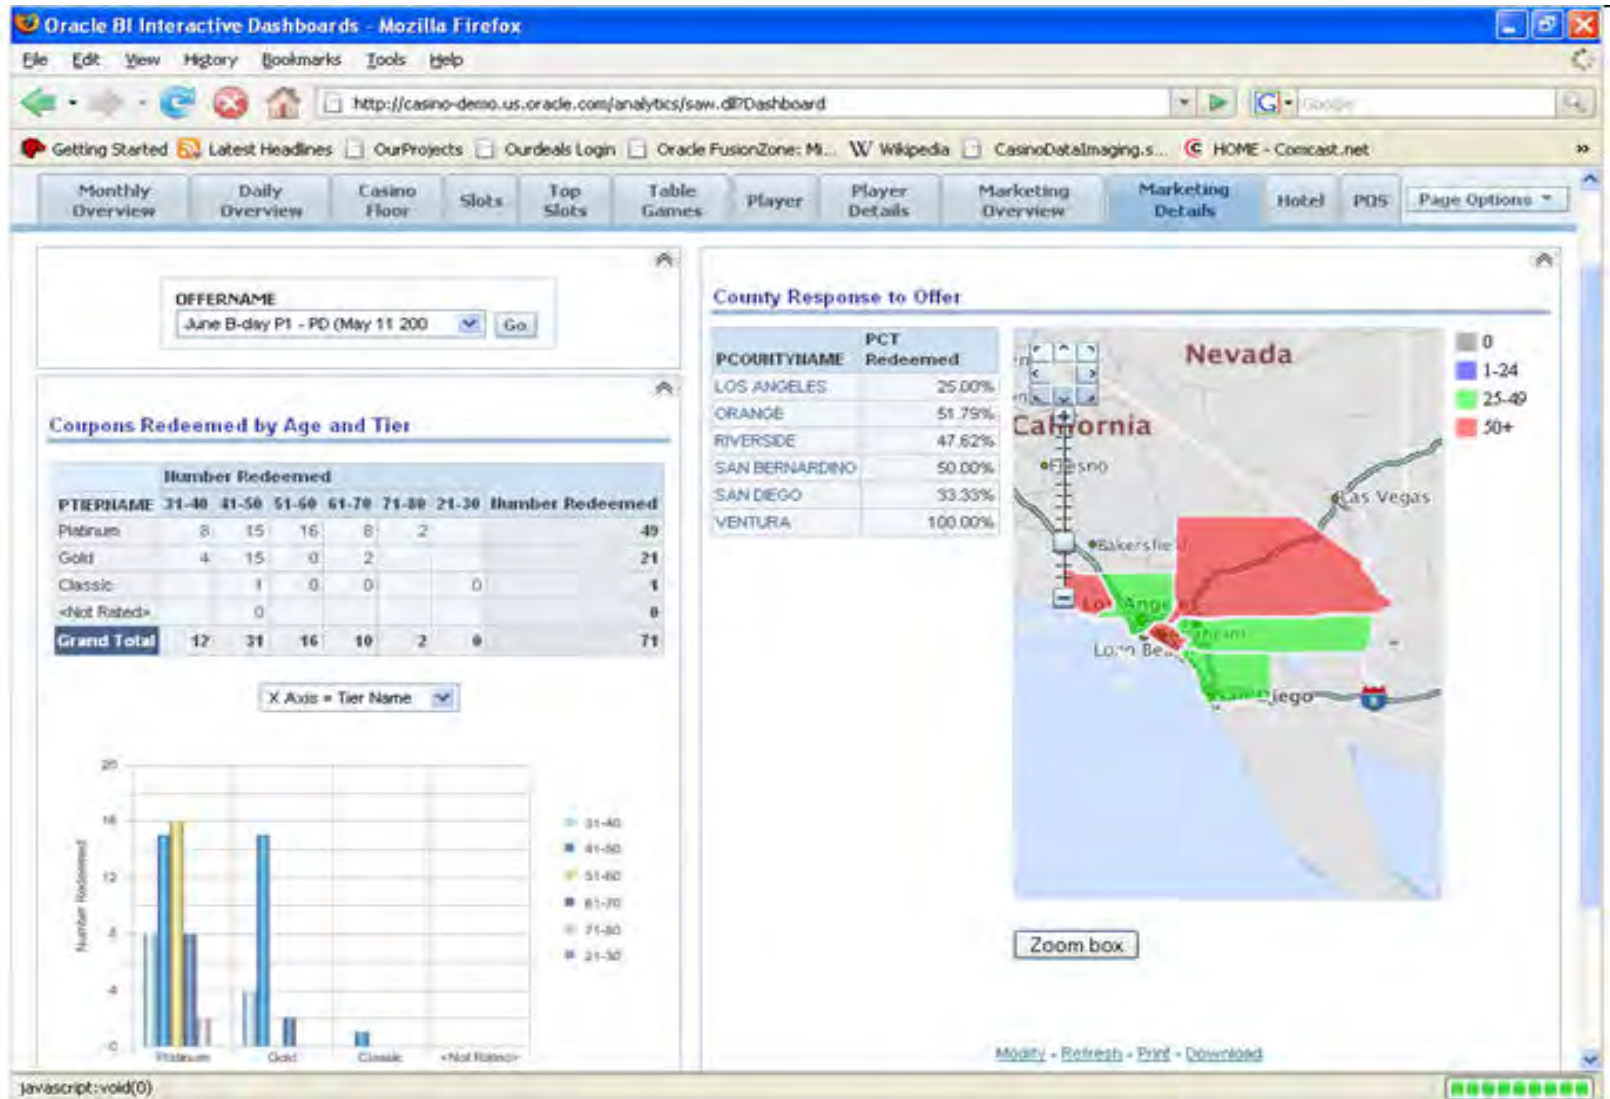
Oracle BI Interactive Dashboards - Mozilla Firefox

File Edit View History Bookmarks Tools Help

http://casino-demo.us.oracle.com/analytics/saw.dll?Dashboard

Google

Getting Started Latest Headlines OurProjects Ourdeals Login Oracle FusionZone: M... Wikipedia CasinoDataImaging.s... HOME - Comcast.net

Monthly Overview | Daily Overview | Casino Floor | Slots | Top Slots | Table Games | Player | Player Details | Marketing Overview | Marketing Details | Hotel | POS | Page Options

OFFERNAME
June B-day P1 - PD (May 11 200 Go

Coupons Redeemed by Age and Tier

| | Number Redeemed | | | | | | |
|---|---|---|---|---|---|---|---|
| PTIERNAME | 31-40 | 41-50 | 51-60 | 61-70 | 71-80 | 21-30 | Number Redeemed |
| Platinum | 8 | 15 | 16 | 8 | 2 | | 49 |
| Gold | 4 | 15 | 0 | 2 | | | 21 |
| Classic | | 1 | 0 | 0 | | 0 | 1 |
| <Not Rated> | | 0 | | | | | 0 |
| Grand Total | 12 | 31 | 16 | 10 | 2 | 0 | 71 |

X Axis = Tier Name

20
16
12
8
4
0
Number Redeemed
Platinum Gold Classic <Not Rated>
31-40
41-50
51-60
61-70
71-80
21-30

County Response to Offer

| PCOUNTYNAME | PCT Redeemed |
|---|---|
| LOS ANGELES | 25.00% |
| ORANGE | 51.79% |
| RIVERSIDE | 47.62% |
| SAN BERNARDINO | 50.00% |
| SAN DIEGO | 33.33% |
| VENTURA | 100.00% |

Nevada
California
Fresno
Las Vegas
Bakersfie
Los Ange
Long Bea
iego

0
1-24
25-49
50+

Zoom box

Modify - Refresh - Print - Download

javascript:void(0)